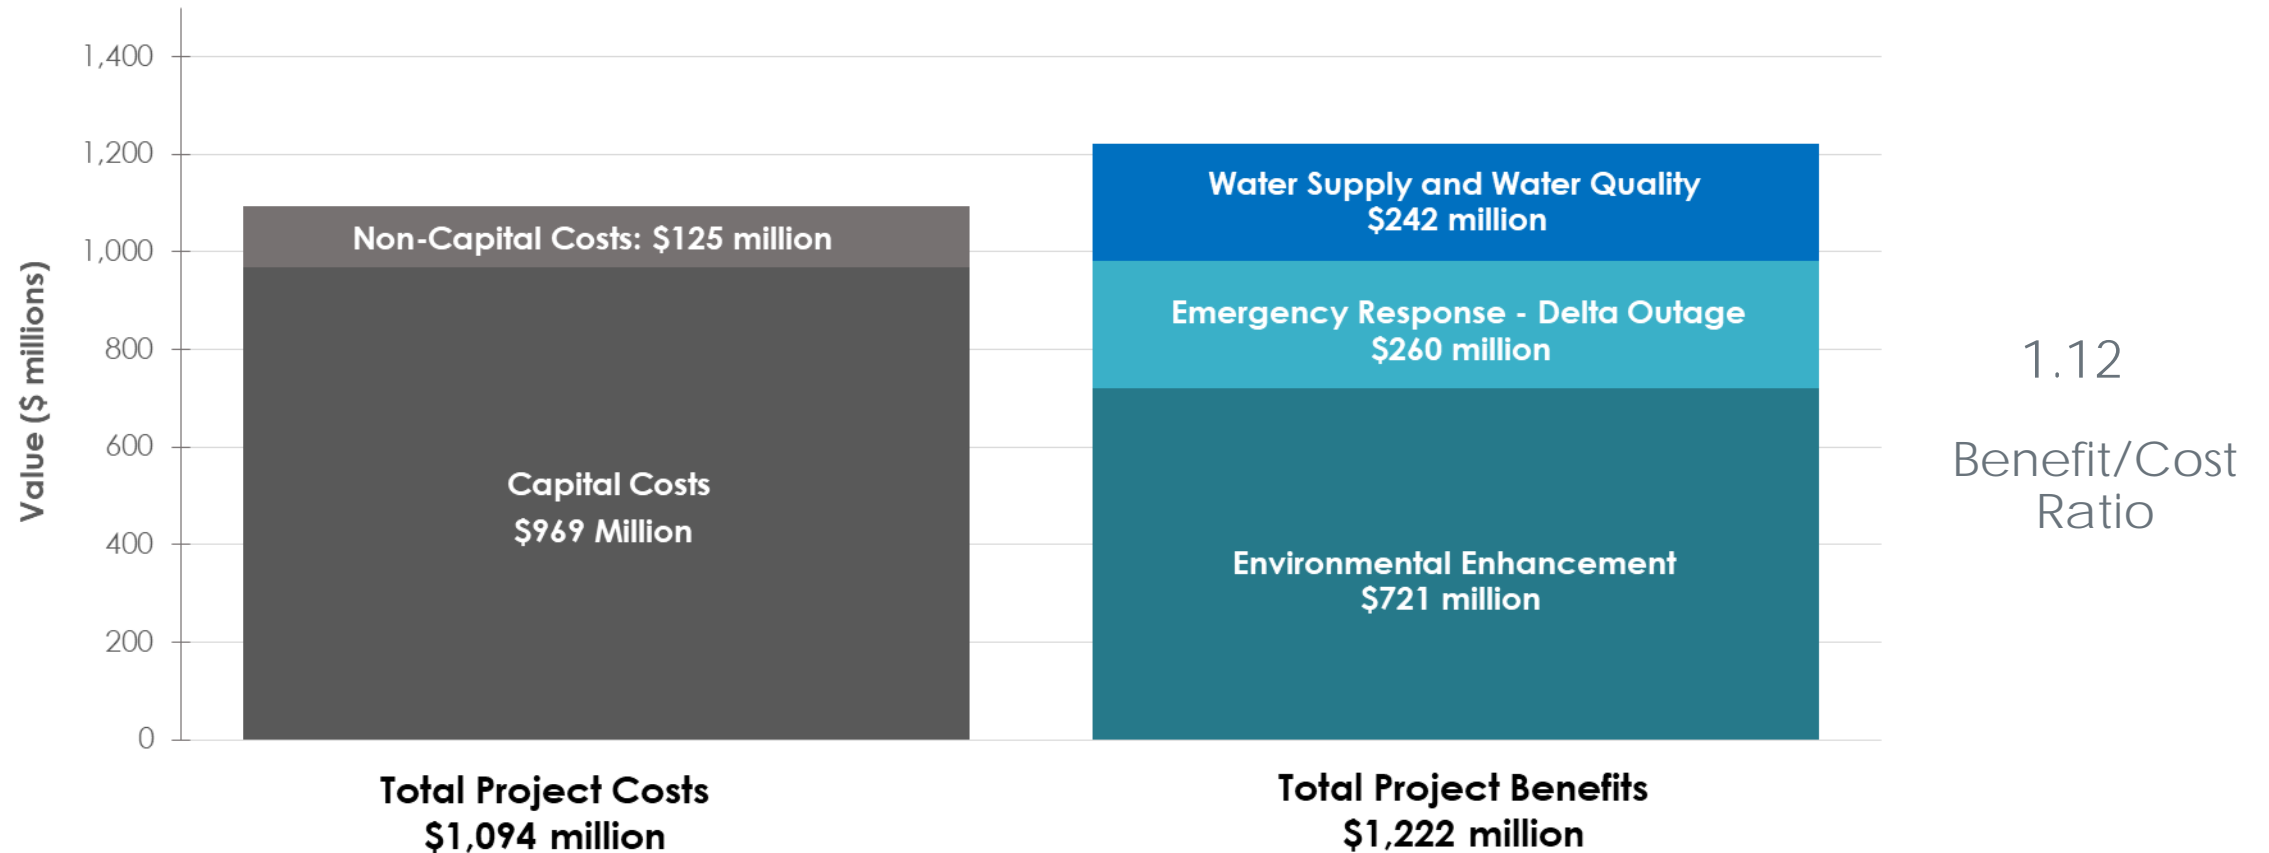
Value ($ millions)

1,400
1,200
1,000
800
600
400
200
0

Non-Capital Costs: $125 million

Capital Costs
$969 Million

Water Supply and Water Quality
$242 million

Emergency Response - Delta Outage
$260 million

Environmental Enhancement
$721 million

1.12

Benefit/Cost Ratio

Total Project Costs
$1,094 million

Total Project Benefits
$1,222 million